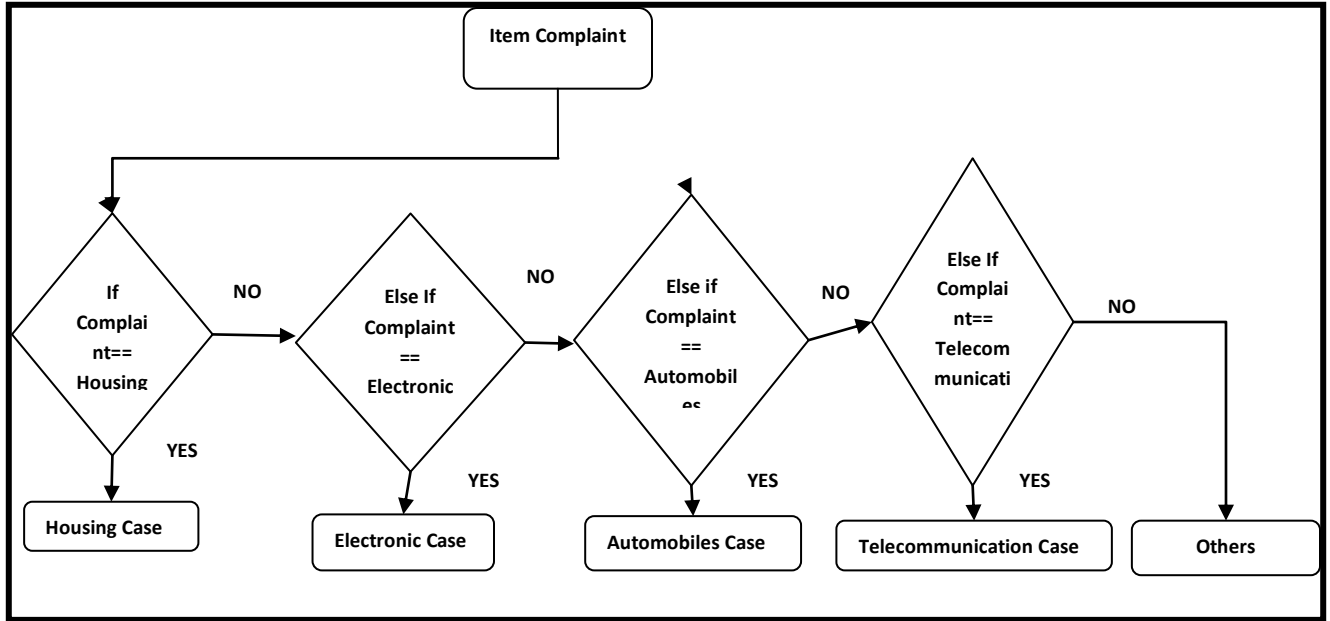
Item Complaint

If Complaint== Housing

NO

YES

Housing Case

Else If Complaint == Electronic

NO

YES

Electronic Case

Else if Complaint == Automobil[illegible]

NO

YES

Automobiles Case

Else If Complaint== Telecommunicati

NO

YES

Telecommunication Case

Others